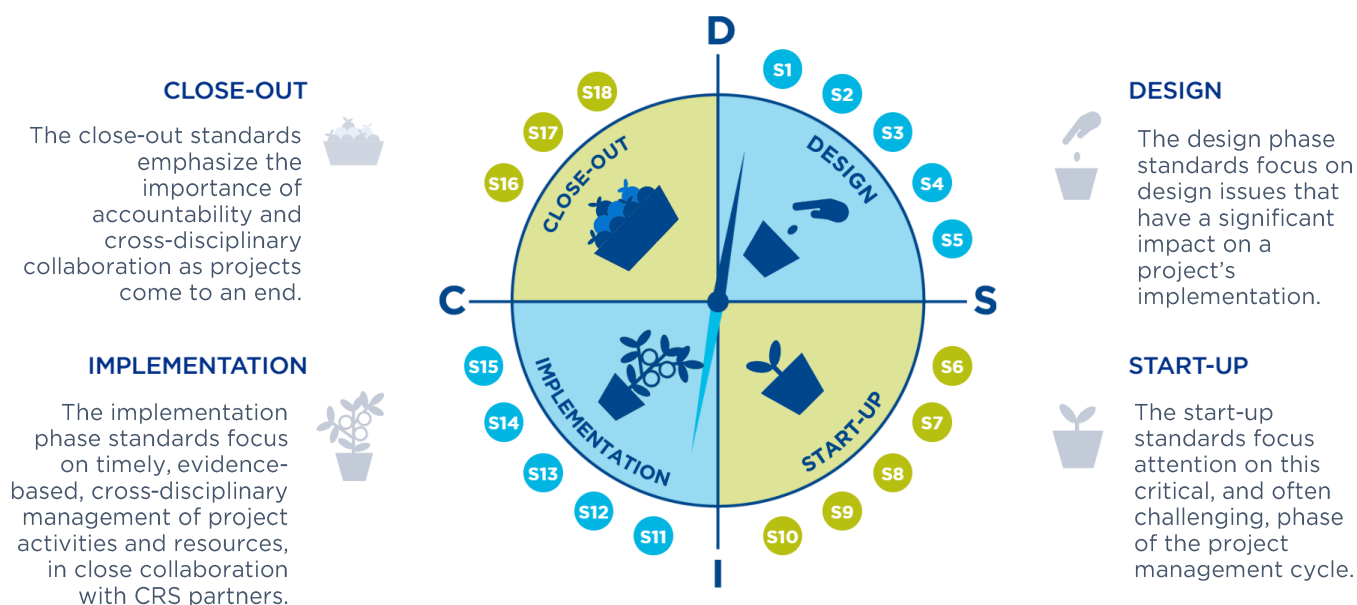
CLOSE-OUT

The close-out standards emphasize the importance of accountability and cross-disciplinary collaboration as projects come to an end.

IMPLEMENTATION

The implementation phase standards focus on timely, evidence-based, cross-disciplinary management of project activities and resources, in close collaboration with CRS partners.

D

S1 S2 S3 S4 S5

DESIGN

CLOSE-OUT

S18 S17 S16

C

S

IMPLEMENTATION

START-UP

S15 S14 S13 S12 S11

S6 S7 S8 S9 S10

I

DESIGN

The design phase standards focus on design issues that have a significant impact on a project's implementation.

START-UP

The start-up standards focus attention on this critical, and often challenging, phase of the project management cycle.